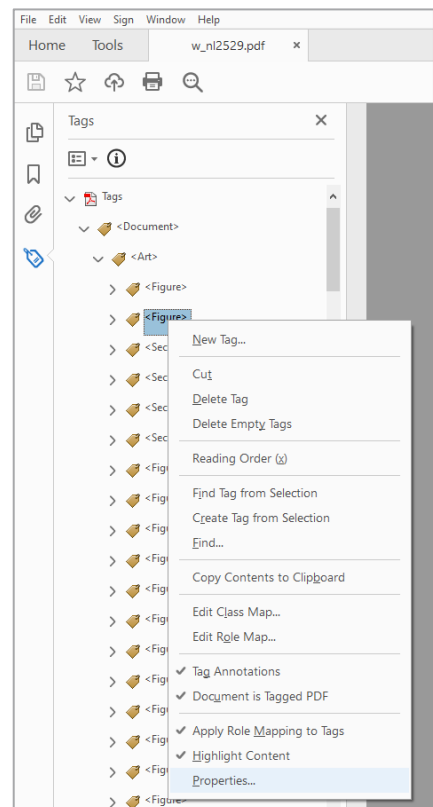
File Edit View Sign Window Help

Home Tools w_nl2529.pdf ×

Tags ×

Tags
<Document>
<Art>
<Figure>
<Figure>
<Sec
<Sec
<Sec
<Sec
<Fig
<Fig
<Fig
<Fig
<Fig
<Fig
<Fig
<Fig
<Fig
<Fig
<Fig
<Fig
<Figure>

New Tag...
Cut
Delete Tag
Delete Empty Tags
Reading Order (x)
Find Tag from Selection
Create Tag from Selection
Find...
Copy Contents to Clipboard
Edit Class Map...
Edit Role Map...
Tag Annotations
Document is Tagged PDF
Apply Role Mapping to Tags
Highlight Content
Properties...